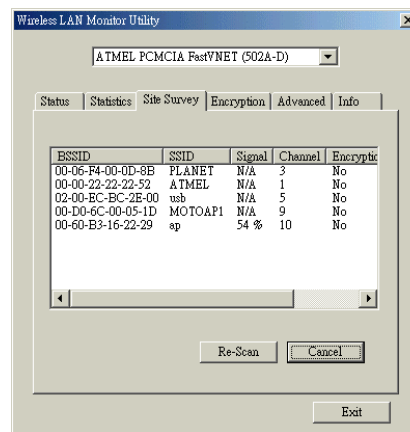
Wireless LAN Monitor Utility

ATMEL PCMCIA FastVNET (502A-D)

Status | Statistics | Site Survey | Encryption | Advanced | Info

| BSSID | SSID | Signal | Channel | Encryptic |
|---|---|---|---|---|
| 00-06-F4-00-0D-8B | PLANET | N/A | 3 | No |
| 00-00-22-22-22-52 | ATMEL | N/A | 1 | No |
| 02-00-EC-BC-2E-00 | usb | N/A | 5 | No |
| 00-D0-6C-00-05-1D | MOTOAP1 | N/A | 9 | No |
| 00-60-B3-16-22-29 | ap | 54 % | 10 | No |

Re-Scan
Cancel

Exit